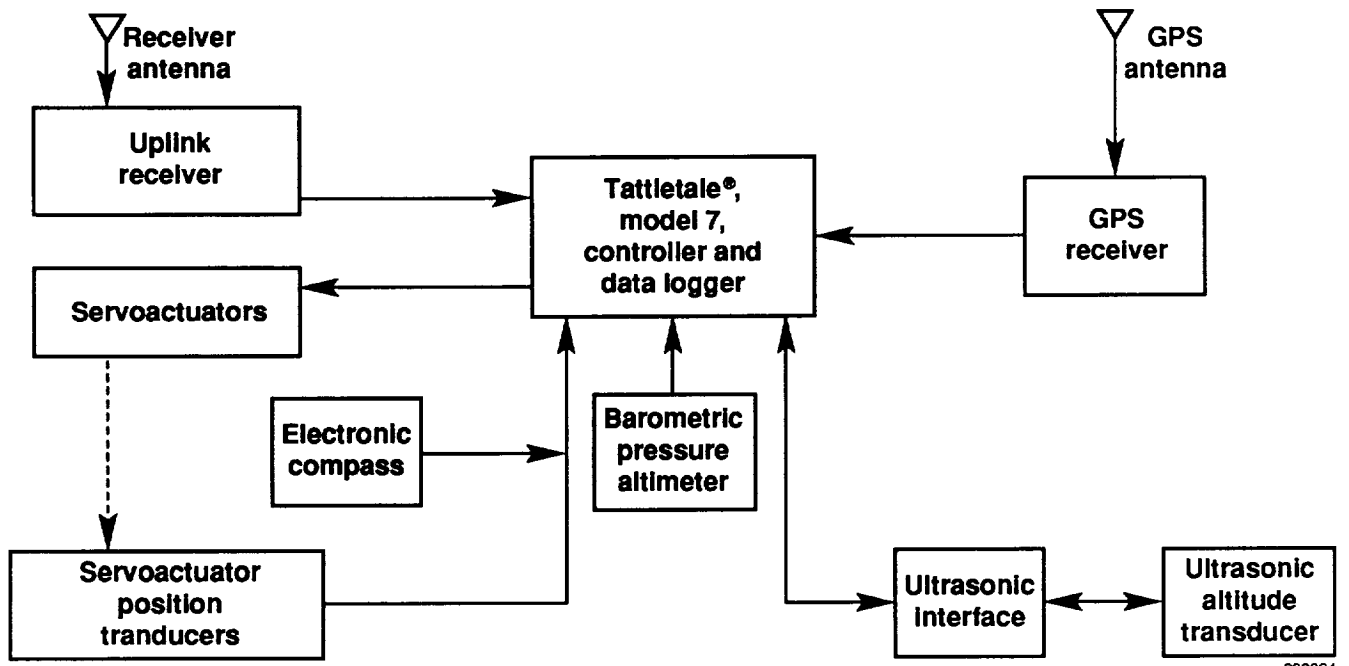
Receiver antenna

GPS antenna

Uplink receiver

Tattletale®, model 7, controller and data logger

GPS receiver

Servoactuators

Electronic compass

Barometric pressure altimeter

Servoactuator position tranducers

Ultrasonic interface

Ultrasonic altitude transducer

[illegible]